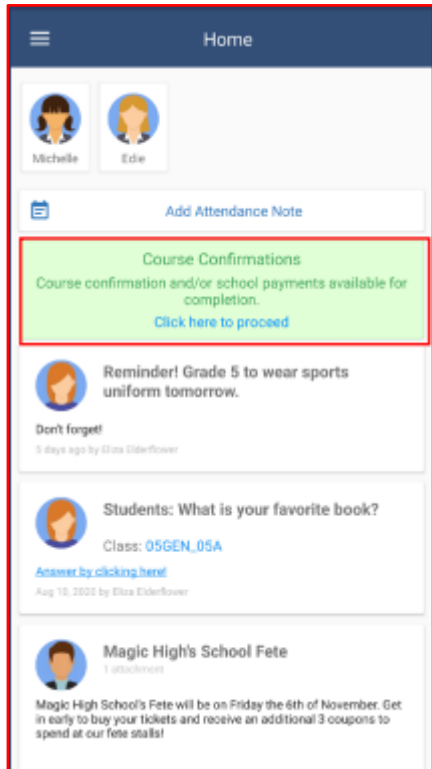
Home

Michelle

Edie

Add Attendance Note

Course Confirmations

Course confirmation and/or school payments available for completion.

Click here to proceed

Reminder! Grade 5 to wear sports uniform tomorrow.

Don't forget!

5 days ago by Eliza Elderflower

Students: What is your favorite book?

Class: 05GEN_05A

Answer by clicking here!

Aug 10, 2020 by Eliza Elderflower

Magic High's School Fete

1 attachment

Magic High School's Fete will be on Friday the 6th of November. Get in early to buy your tickets and receive an additional 3 coupons to spend at our fete stalls!